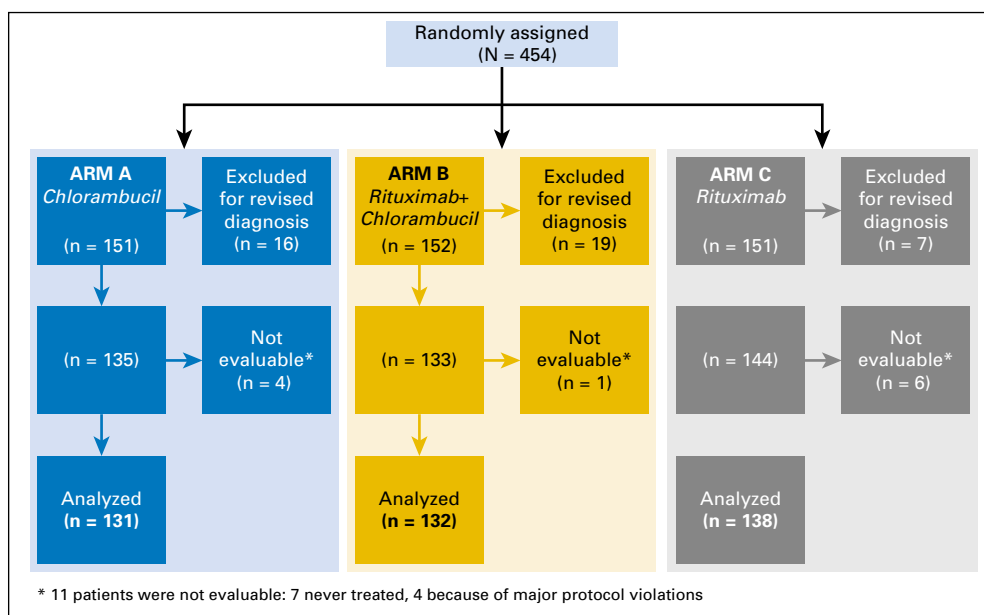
Randomly assigned
(N = 454)

ARM A
*Chlorambucil*
(n = 151)

Excluded for revised diagnosis
(n = 16)

(n = 135)

Not evaluable*
(n = 4)

Analyzed
**(n = 131)**

ARM B
*Rituximab+ Chlorambucil*
(n = 152)

Excluded for revised diagnosis
(n = 19)

(n = 133)

Not evaluable*
(n = 1)

Analyzed
**(n = 132)**

ARM C
*Rituximab*
(n = 151)

Excluded for revised diagnosis
(n = 7)

(n = 144)

Not evaluable*
(n = 6)

Analyzed
**(n = 138)**

* 11 patients were not evaluable: 7 never treated, 4 because of major protocol violations